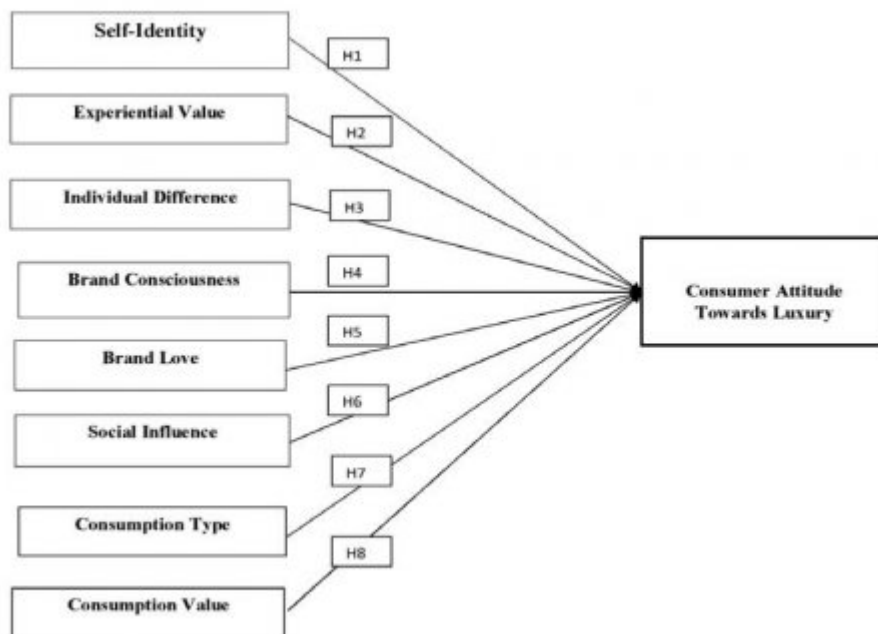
Self-Identity

H1

Experiential Value

H2

Individual Difference

H3

Brand Consciousness

H4

Brand Love

H5

Social Influence

H6

Consumption Type

H7

Consumption Value

H8

Consumer Attitude Towards Luxury